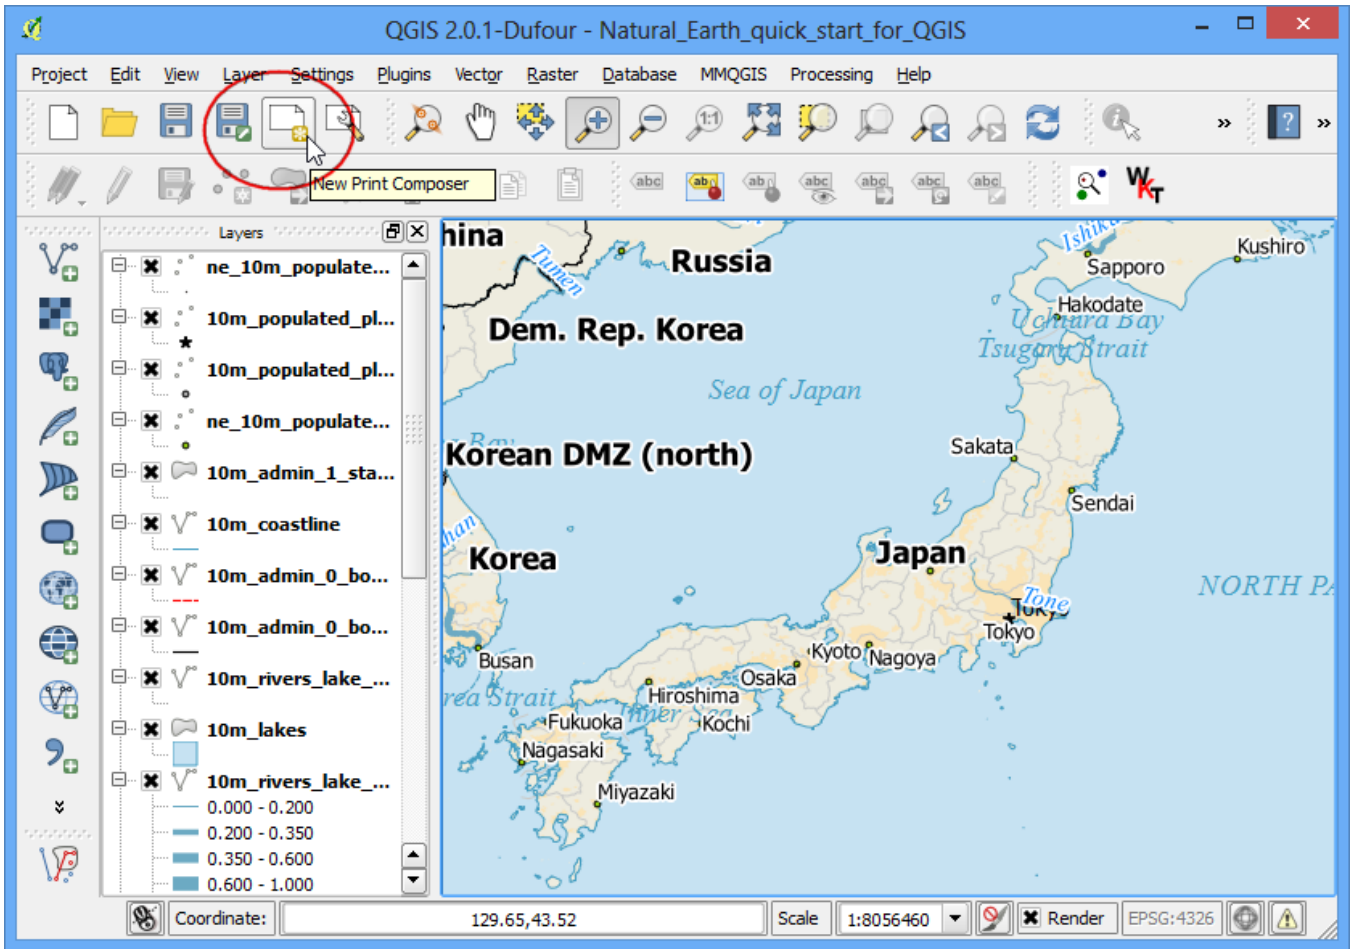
QGIS 2.0.1-Dufour - Natural_Earth_quick_start_for_QGIS

Project Edit View Layer Settings Plugins Vector Raster Database MMQGIS Processing Help

New Print Composer

Layers

ne_10m_populate...
10m_populated_pl...
10m_populated_pl...
ne_10m_populate...
10m_admin_1_sta...
10m_coastline
10m_admin_0_bo...
10m_admin_0_bo...
10m_rivers_lake_...
10m_lakes
10m_rivers_lake_...
0.000 - 0.200
0.200 - 0.350
0.350 - 0.600
0.600 - 1.000

hina
Tumen
Russia
Ishika
Kushiro
Sapporo
Hakodate
Uchiura Bay
Tsugaru Strait
Dem. Rep. Korea
Sea of Japan
Korean DMZ (north)
Sakata
Sendai
Korea
Japan
NORTH PA
Tone
Tokyo
Tokyo
Kyoto
Nagoya
Busan
Osaka
Hiroshima
rea Strait
Fukuoka
Kochi
Nagasaki
Miyazaki

Coordinate: 129.65,43.52 Scale 1:8056460 Render EPSG:4326